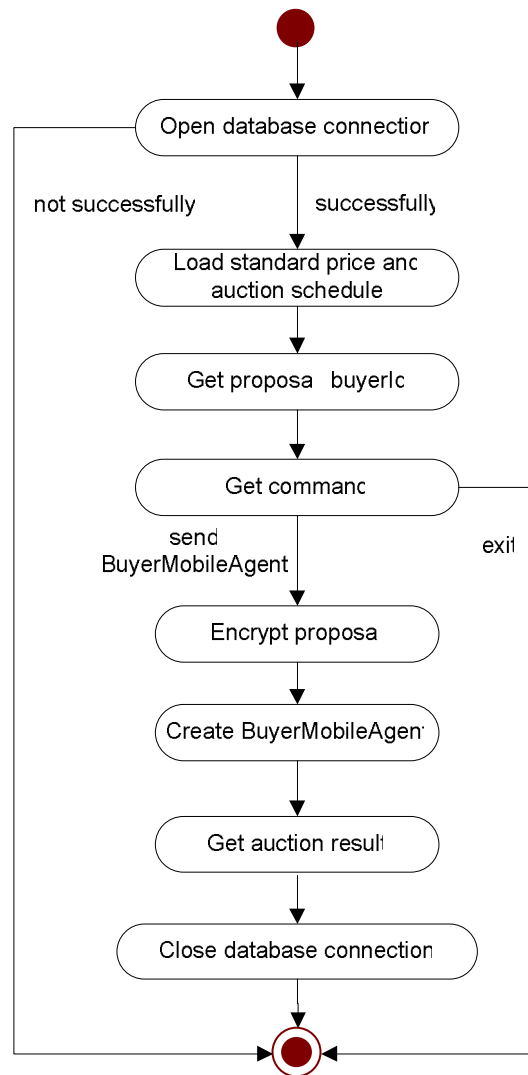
Open database connectior

not successfully

successfully

Load standard price anc auction schedule

Get proposa buyerlc

Get commanc

send BuyerMobileAgent

exit

Encrypt proposa

Create BuyerMobileAgen

Get auction result

Close database connection